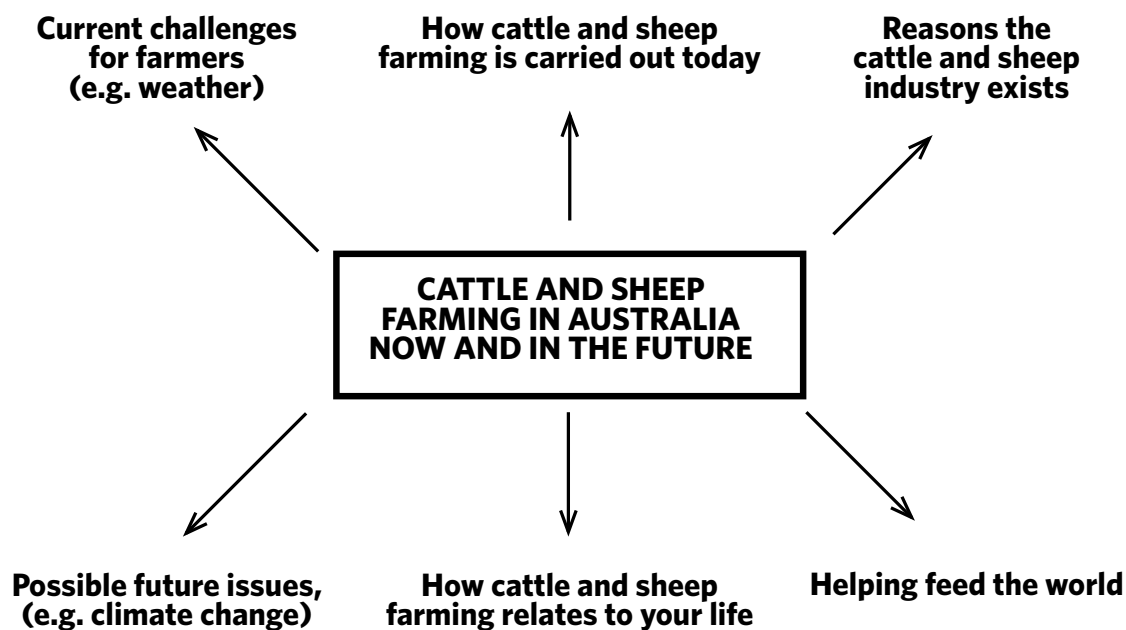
Current challenges for farmers (e.g. weather)

How cattle and sheep farming is carried out today

Reasons the cattle and sheep industry exists

CATTLE AND SHEEP FARMING IN AUSTRALIA NOW AND IN THE FUTURE

Possible future issues, (e.g. climate change)

How cattle and sheep farming relates to your life

Helping feed the world